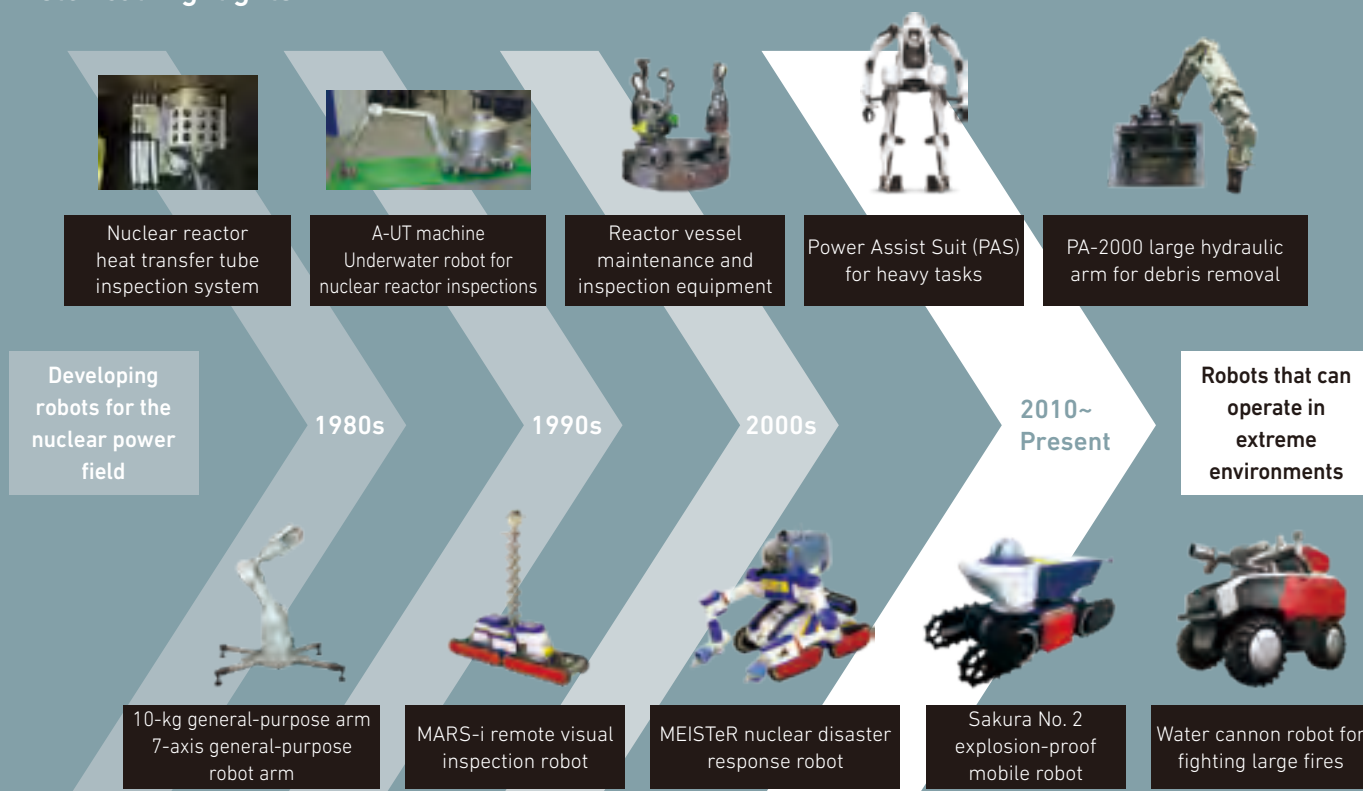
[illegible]

Nuclear reactor heat transfer tube inspection system

A-UT machine Underwater robot for nuclear reactor inspections

Reactor vessel maintenance and inspection equipment

Power Assist Suit (PAS) for heavy tasks

PA-2000 large hydraulic arm for debris removal

Developing robots for the nuclear power field

1980s

1990s

2000s

2010~ Present

Robots that can operate in extreme environments

10-kg general-purpose arm 7-axis general-purpose robot arm

MARS-i remote visual inspection robot

MEISTeR nuclear disaster response robot

Sakura No. 2 explosion-proof mobile robot

Water cannon robot for fighting large fires